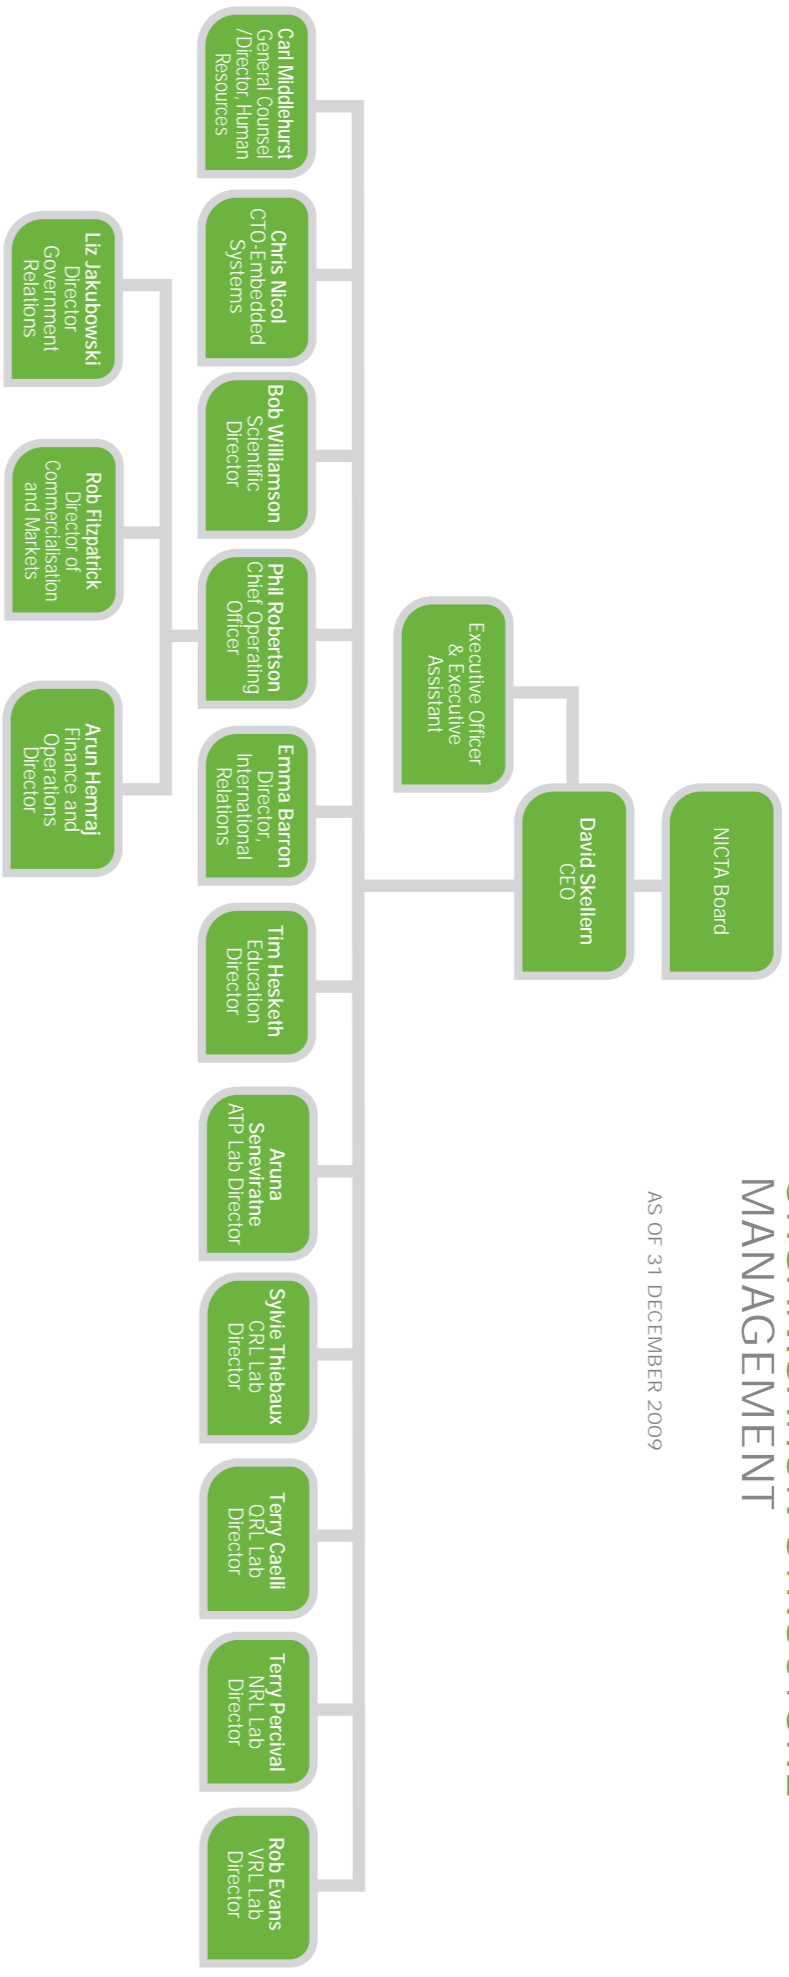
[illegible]
MANAGEMENT

AS OF 31 DECEMBER 2009

NICTA Board

David Skellern
CEO

Executive Officer & Executive Assistant

Carl Middlehurst
General Counsel /Director, Human Resources

Chris Nicol
CTO-Embedded Systems

Bob Williamson
Scientific Director

Phil Robertson
Chief Operating Officer

Liz Jakubowski
Director Government Relations

Rob Fitzpatrick
Director of Commercialisation and Markets

Arun Hemraj
Finance and Operations Director

Emma Barron
Director, International Relations

Tim Hesketh
Education Director

Aruna Seneviratne
ATP Lab Director

Sylvie Thiebaux
CRL Lab Director

Terry Caelli
QRL Lab Director

Terry Percival
NRL Lab Director

Rob Evans
VRL Lab Director